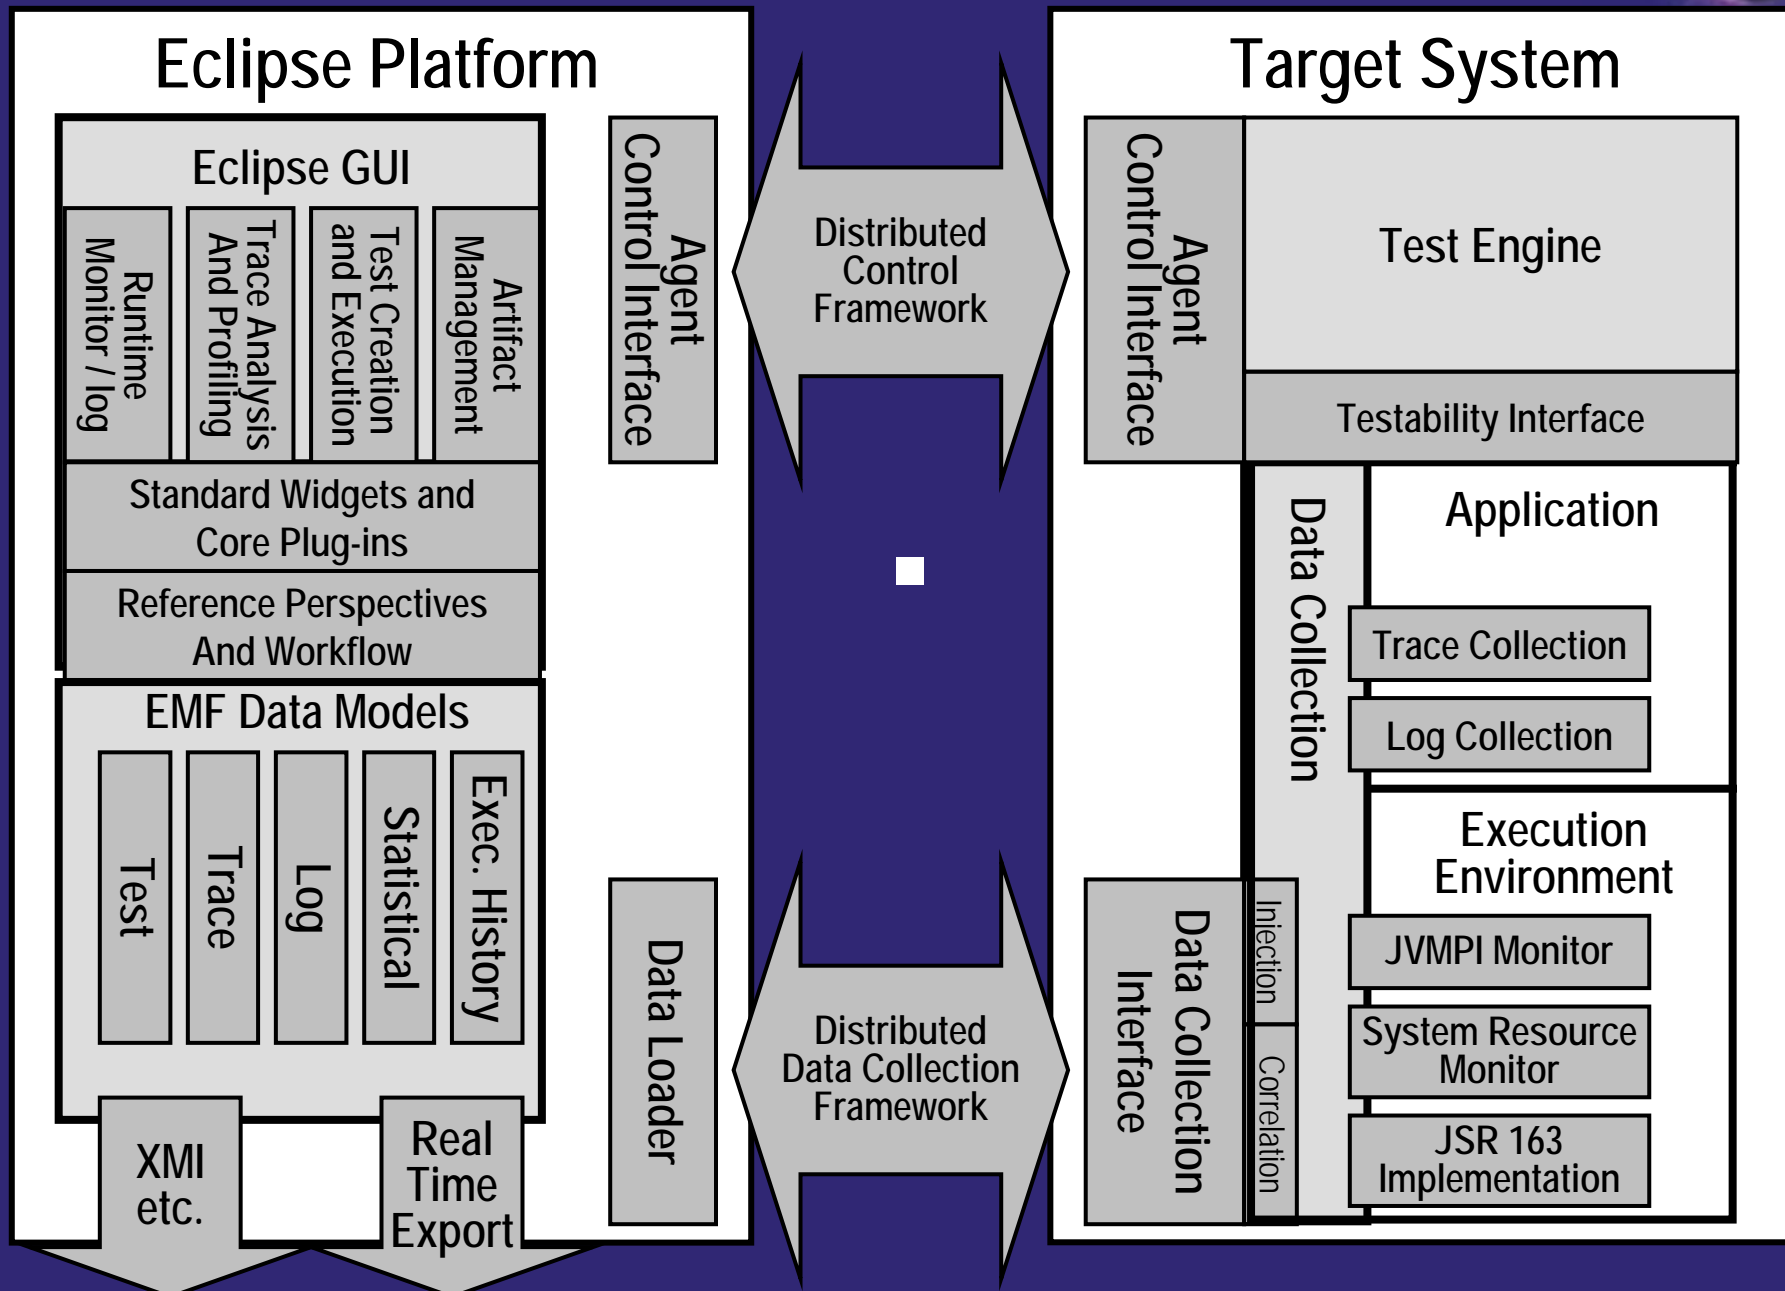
Eclipse Platform

Eclipse GUI

Runtime Monitor / log

Trace Analysis And Profiling

Test Creation and Execution

Artifact Management

Standard Widgets and Core Plug-ins

Reference Perspectives And Workflow

EMF Data Models

Test

Trace

Log

Statistical

Exec. History

XMI etc.

Real Time Export

Agent Control Interface

Data Loader

Distributed Control Framework

Distributed Data Collection Framework

Target System

Agent Control Interface

Test Engine

Testability Interface

Data Collection

Application

Trace Collection

Log Collection

Execution Environment

JVMPI Monitor

System Resource Monitor

JSR 163 Implementation

Data Collection Interface

Injection

Correlation